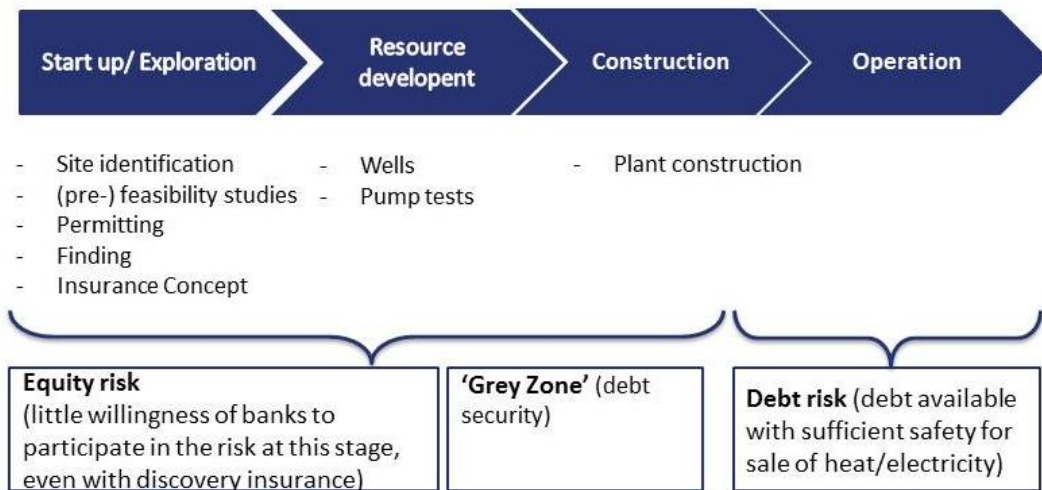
Start up/ Exploration

Resource developent

Construction

Operation

- Site identification
- (pre-) feasibility studies
- Permitting
- Finding
- Insurance Concept

- Wells
- Pump tests

- Plant construction

**Equity risk** (little willingness of banks to participate in the risk at this stage, even with discovery insurance)

**'Grey Zone'** (debt security)

**Debt risk** (debt available with sufficient safety for sale of heat/electricity)